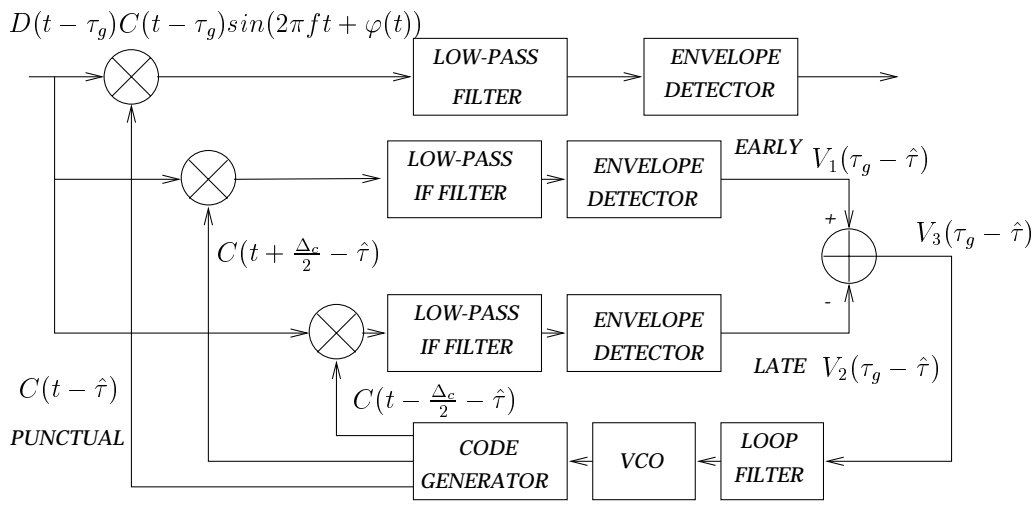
$D(t-\tau_g)C(t-\tau_g)sin(2\pi ft+\varphi(t))$

LOW-PASS FILTER

ENVELOPE DETECTOR

LOW-PASS IF FILTER

ENVELOPE DETECTOR

EARLY $V_1(\tau_g-\hat{\tau})$

+

$V_3(\tau_g-\hat{\tau})$

$C(t+\frac{\Delta_c}{2}-\hat{\tau})$

LOW-PASS IF FILTER

ENVELOPE DETECTOR

-

LATE $V_2(\tau_g-\hat{\tau})$

$C(t-\hat{\tau})$

$C(t-\frac{\Delta_c}{2}-\hat{\tau})$

PUNCTUAL

CODE GENERATOR

VCO

LOOP FILTER